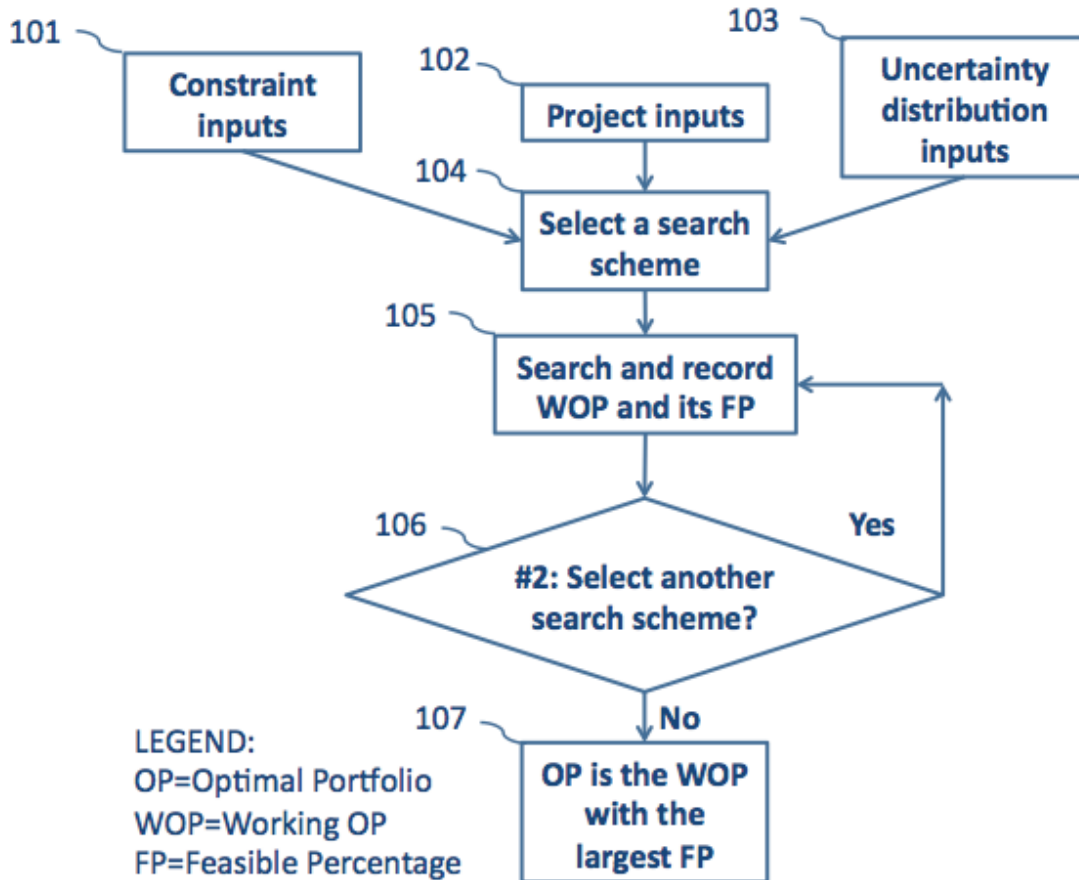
101
Constraint inputs

102
Project inputs

103
Uncertainty distribution inputs

104
Select a search scheme

105
Search and record WOP and its FP

106
#2: Select another search scheme?

Yes

No

107
OP is the WOP with the largest FP

LEGEND:
OP=Optimal Portfolio
WOP=Working OP
FP=Feasible Percentage